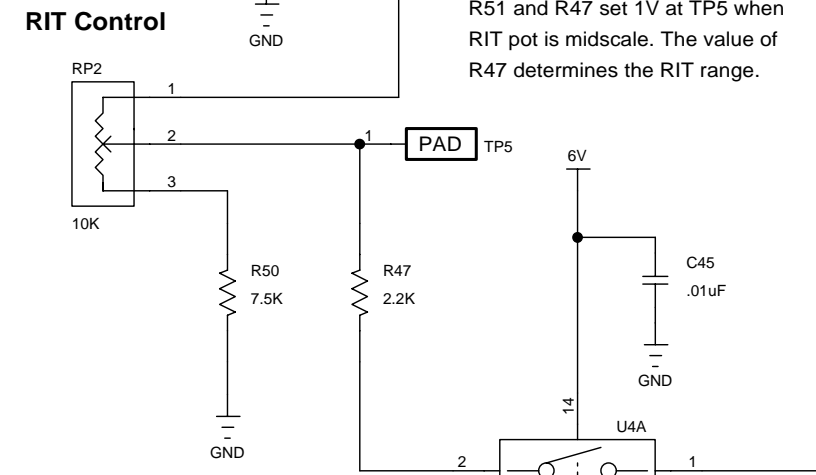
RIT Control

GND

R51 and R47 set 1V at TP5 when RIT pot is midscale. The value of R47 determines the RIT range.

RP2

1

2

3

10K

1

PAD

TP5

6V

C45

.01uF

GND

R50

7.5K

R47

2.2K

GND

14

U4A

2

1